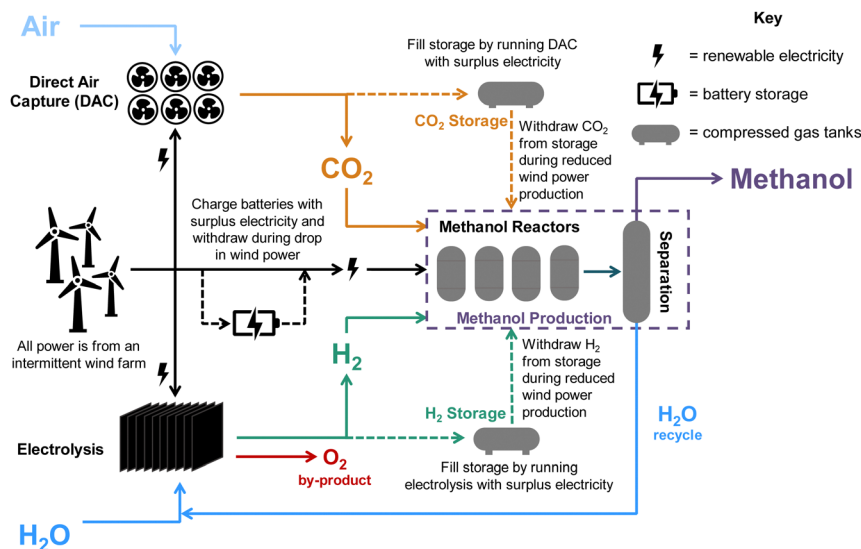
Air

Key

= renewable electricity

= battery storage

= compressed gas tanks

Direct Air Capture (DAC)

Fill storage by running DAC with surplus electricity

$CO_2$ Storage

Withdraw $CO_2$ from storage during reduced wind power production

$CO_2$

Methanol

Charge batteries with surplus electricity and withdraw during drop in wind power

Methanol Reactors

Separation

Methanol Production

All power is from an intermittent wind farm

$H_2$

Withdraw $H_2$ from storage during reduced wind power production

$H_2$ Storage

$H_2O$ recycle

Electrolysis

$O_2$ by-product

Fill storage by running electrolysis with surplus electricity

$H_2O$